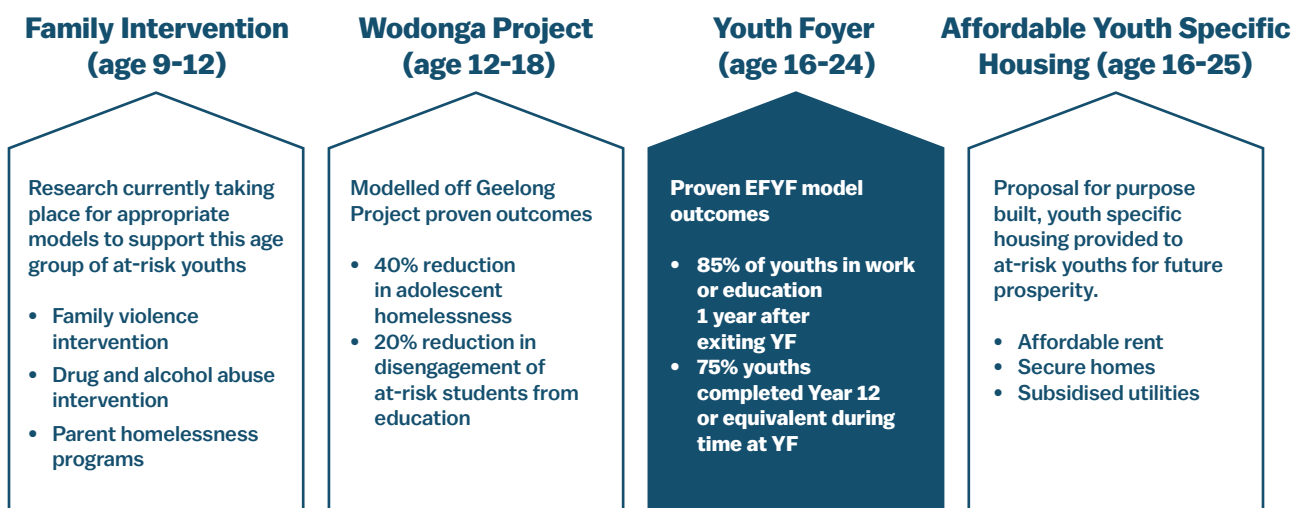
Family Intervention (age 9-12)

Research currently taking place for appropriate models to support this age group of at-risk youths

- Family violence intervention
- Drug and alcohol abuse intervention
- Parent homelessness programs

Wodonga Project (age 12-18)

Modelled off Geelong Project proven outcomes

- 40% reduction in adolescent homelessness
- 20% reduction in disengagement of at-risk students from education

Youth Foyer (age 16-24)

Proven EFYF model outcomes

- 85% of youths in work or education 1 year after exiting YF
- 75% youths completed Year 12 or equivalent during time at YF

Affordable Youth Specific Housing (age 16-25)

Proposal for purpose built, youth specific housing provided to at-risk youths for future prosperity.

- Affordable rent
- Secure homes
- Subsidised utilities